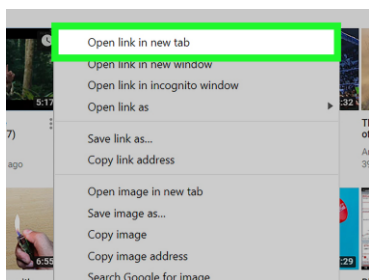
Open link in new tab
Open link in new window
Open link in incognito window
Open link as
Save link as...
Copy link address
Open image in new tab
Save image as...
Copy image
Copy image address
Search Google for image

5:17
7)
ago
6:55
TI
A
39